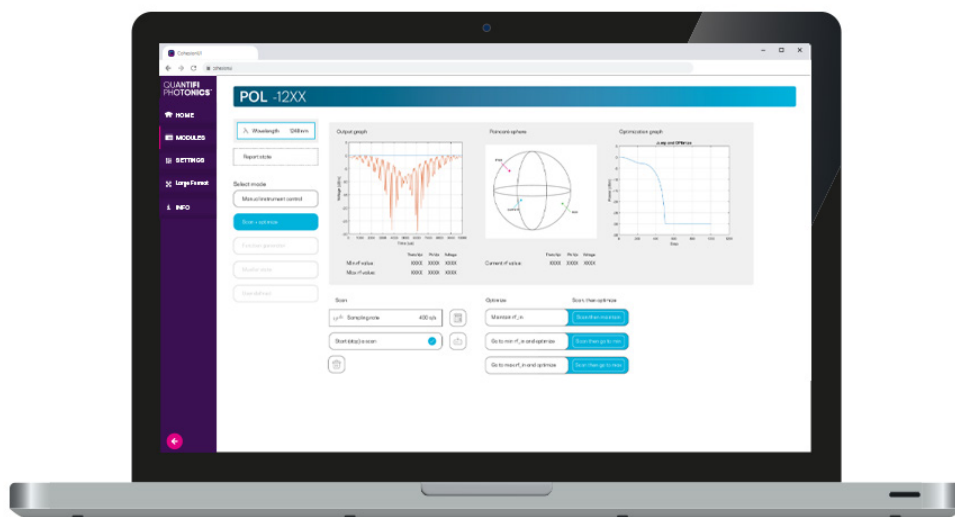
QUANTIFI PHOTONICS

HOME

MODULES

SETTINGS

Large Format

INFO

POL -12XX

Wavelength 1310 nm

Report state

Select mode

Manual instrument control

Scan + optimize

Output graph

Poincare sphere

Optimization graph

Min rf value

Max rf value

XXXX XXXX XXXX

XXXX XXXX XXXX

Current rf value

XXXX XXXX XXXX

Scan

Sampling rate 400 s/s

Start (stop) a scan

Optimize

Scan then optimize

Maximize rf_in

Scan then maximize

Go to min rf_in and optimize

Scan then go to min

Go to max rf_in and optimize

Scan then go to max